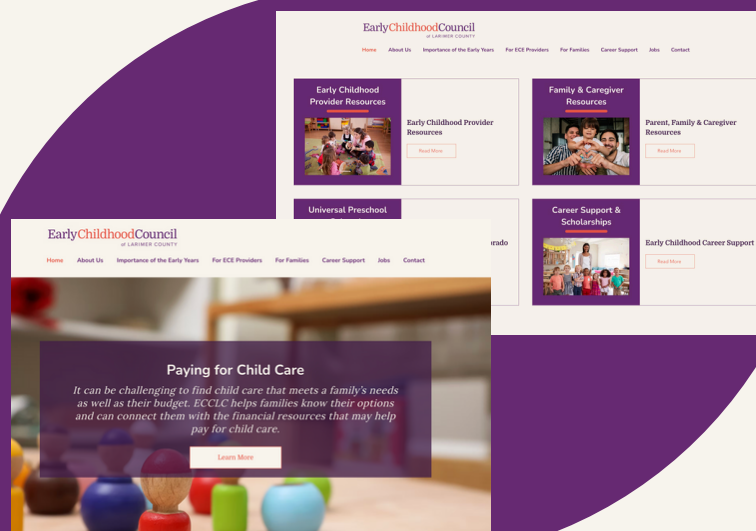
EarlyChildhoodCouncil
of LARIMER COUNTY

Home About Us Importance of the Early Years For ECE Providers For Families Career Support Jobs Contact

Early Childhood Provider Resources

Early Childhood Provider Resources

Read More

Family & Caregiver Resources

Parent, Family & Caregiver Resources

Read More

Universal Preschool

orado

Career Support & Scholarships

Early Childhood Career Support

Read More

EarlyChildhoodCouncil
of LARIMER COUNTY

Home About Us Importance of the Early Years For ECE Providers For Families Career Support Jobs Contact

Paying for Child Care

It can be challenging to find child care that meets a family's needs as well as their budget. ECCLC helps families know their options and can connect them with the financial resources that may help pay for child care.

Learn More